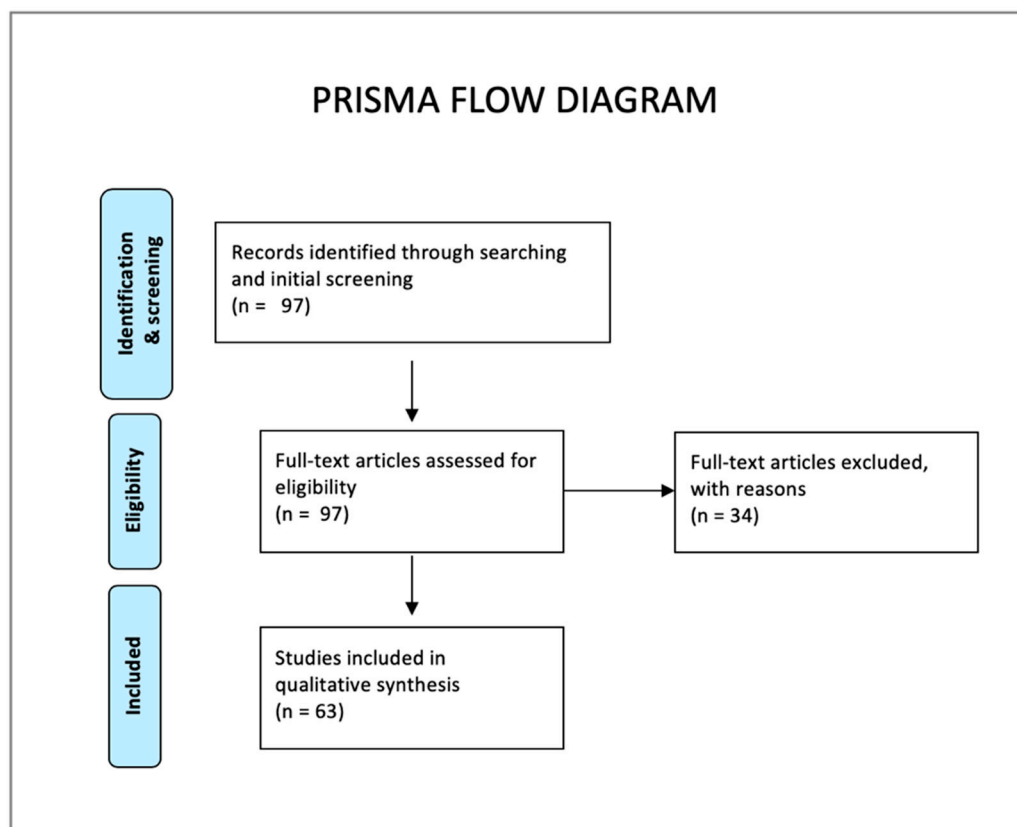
PRISMA FLOW DIAGRAM

Identification & screening

Records identified through searching and initial screening
(n =   97)

Eligibility

Full-text articles assessed for eligibility
(n =  97)

Full-text articles excluded, with reasons
(n = 34)

Included

Studies included in qualitative synthesis
(n = 63)